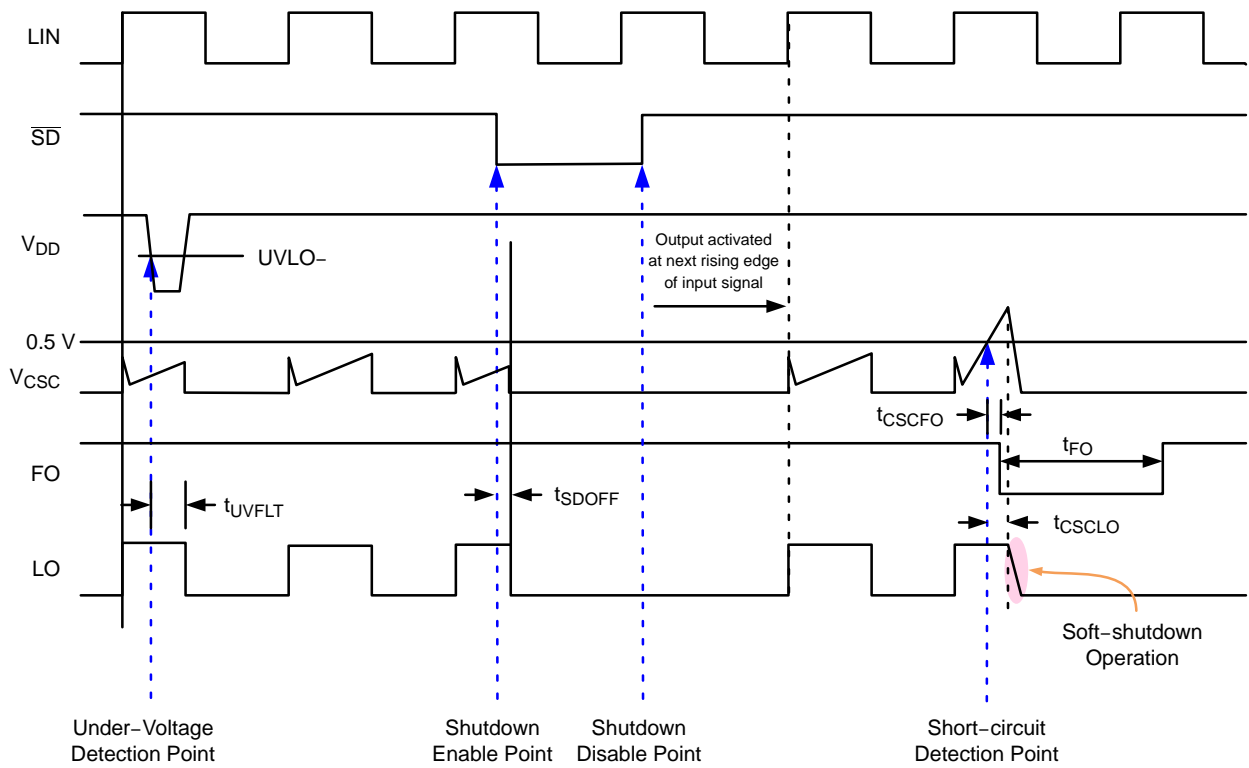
LIN

$\overline{SD}$

$V_{DD}$

UVLO−

Output activated at next rising edge of input signal

0.5 V

$V_{CSC}$

$t_{CSCFO}$

$t_{FO}$

FO

$t_{UVFLT}$

$t_{SDOFF}$

$t_{CSCLO}$

LO

Soft−shutdown Operation

Under−Voltage Detection Point

Shutdown Enable Point

Shutdown Disable Point

Short−circuit Detection Point